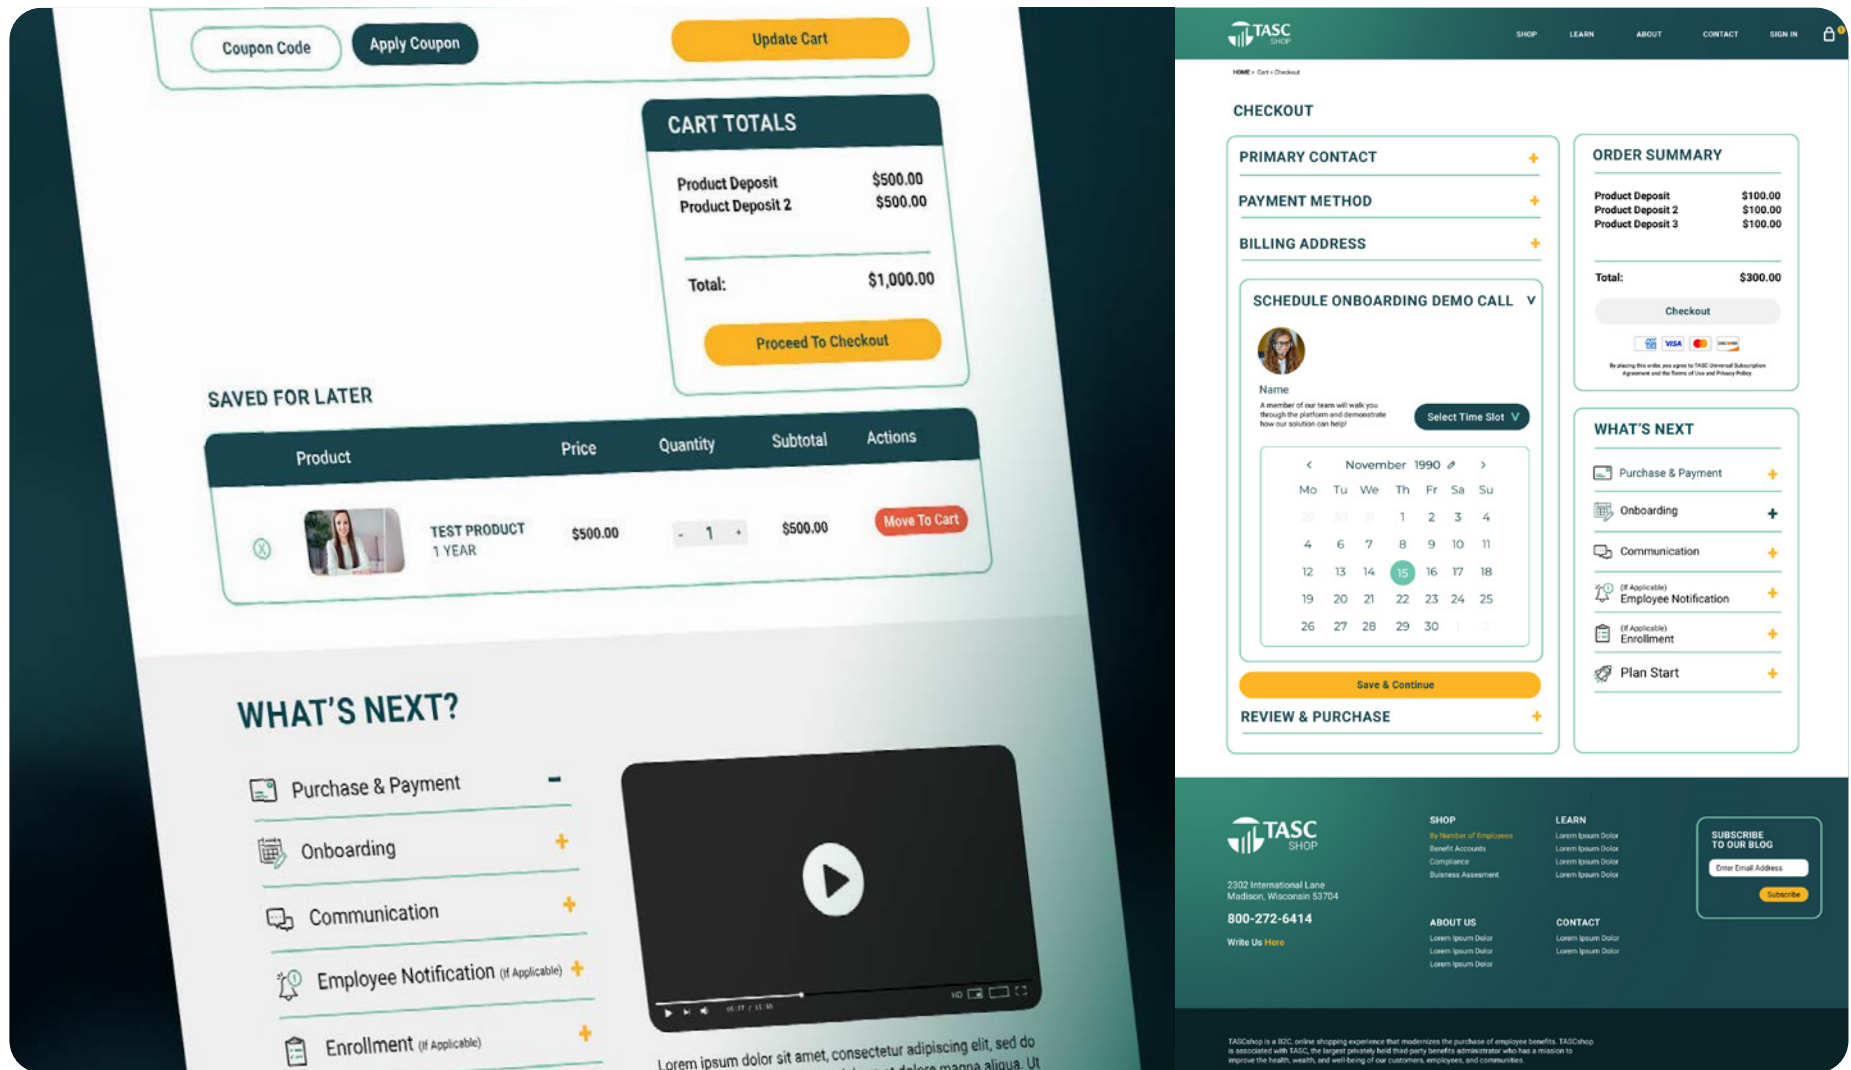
Coupon Code
Apply Coupon
Update Cart

CART TOTALS
Product Deposit $500.00
Product Deposit 2 $500.00
Total: $1,000.00
Proceed To Checkout

SAVED FOR LATER

| Product | Price | Quantity | Subtotal | Actions |
|---|---|---|---|---|
| TEST PRODUCT 1 YEAR | $500.00 | - 1 + | $500.00 | Move To Cart |

WHAT'S NEXT?
Purchase & Payment -
Onboarding +
Communication +
Employee Notification (If Applicable) +
Enrollment (If Applicable) +

Lorem ipsum dolor sit amet, consectetur adipiscing elit, sed do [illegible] dolore magna aliqua. Ut

TASC SHOP
SHOP LEARN ABOUT CONTACT SIGN IN
HOME » Cart » Checkout
CHECKOUT
PRIMARY CONTACT +
PAYMENT METHOD +
BILLING ADDRESS +
SCHEDULE ONBOARDING DEMO CALL V
Name
A member of our team will walk you through the platform and demonstrate how our solution can help!
Select Time Slot V
< November 1990 >

| Mo | Tu | We | Th | Fr | Sa | Su |
|---|---|---|---|---|---|---|
| 29 | 30 | 31 | 1 | 2 | 3 | 4 |
| 4 | 6 | 7 | 8 | 9 | 10 | 11 |
| 12 | 13 | 14 | 15 | 16 | 17 | 18 |
| 19 | 20 | 21 | 22 | 23 | 24 | 25 |
| 26 | 27 | 28 | 29 | 30 | 1 | 2 |

Save & Continue
REVIEW & PURCHASE +

ORDER SUMMARY
Product Deposit $100.00
Product Deposit 2 $100.00
Product Deposit 3 $100.00
Total: $300.00
Checkout
By placing this order, you agree to TASC Universal Subscription Agreement and the Terms of Use and Privacy Policy

WHAT'S NEXT
Purchase & Payment +
Onboarding +
Communication +
(If Applicable) Employee Notification +
(If Applicable) Enrollment +
Plan Start +

TASC SHOP
2302 International Lane
Madison, Wisconsin 53704
800-272-6414
Write Us Here
SHOP
By Number of Employees
Benefit Accounts
Compliance
Business Assessment
LEARN
Lorem Ipsum Dolor
Lorem Ipsum Dolor
Lorem Ipsum Dolor
Lorem Ipsum Dolor
ABOUT US
Lorem Ipsum Dolor
Lorem Ipsum Dolor
Lorem Ipsum Dolor
CONTACT
Lorem Ipsum Dolor
Lorem Ipsum Dolor
SUBSCRIBE TO OUR BLOG
Enter Email Address
Subscribe
TASCshop is a B2C online shopping experience that modernizes the purchase of employee benefits. TASCshop is associated with TASC, the largest privately held third-party benefits administrator who has a mission to improve the health, wealth, and well-being of our customers, employees, and communities.